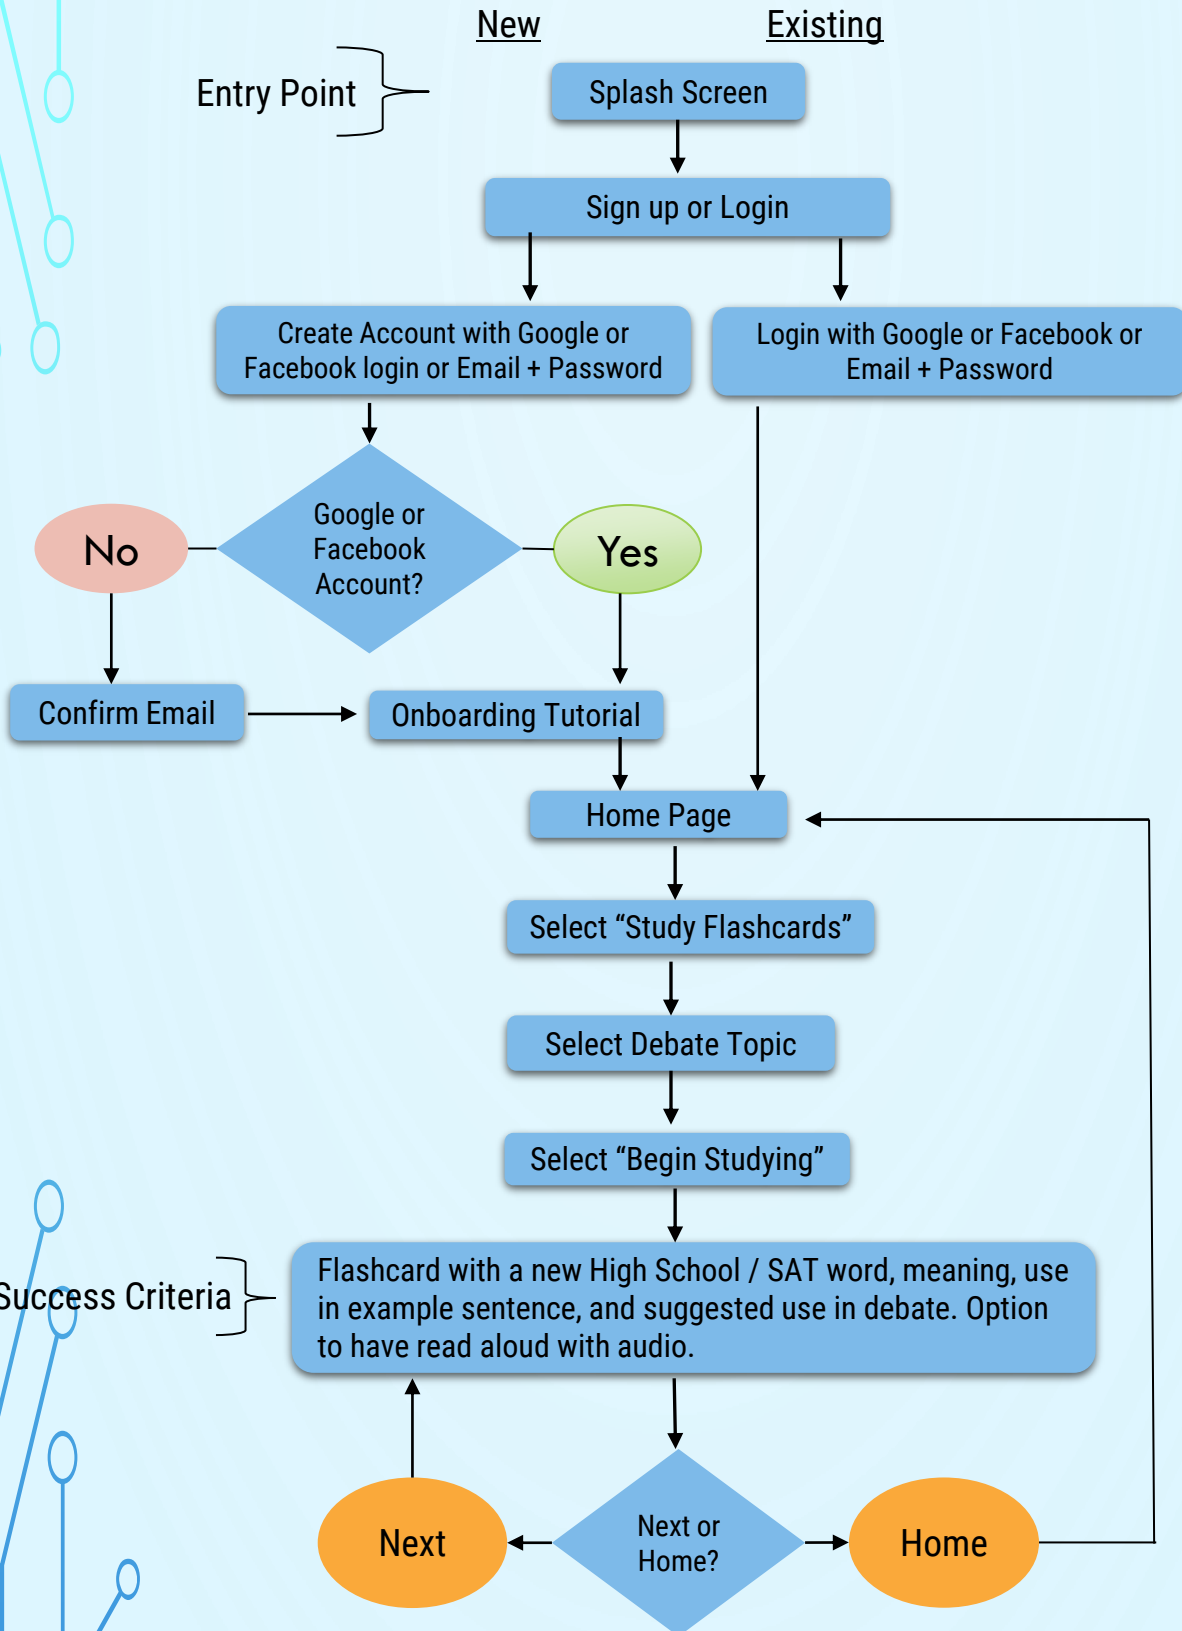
New

Existing

Entry Point

Splash Screen

Sign up or Login

Create Account with Google or Facebook login or Email + Password

Login with Google or Facebook or Email + Password

No

Google or Facebook Account?

Yes

Confirm Email

Onboarding Tutorial

Home Page

Select “Study Flashcards”

Select Debate Topic

Select “Begin Studying”

Success Criteria

Flashcard with a new High School / SAT word, meaning, use in example sentence, and suggested use in debate. Option to have read aloud with audio.

Next

Next or Home?

Home